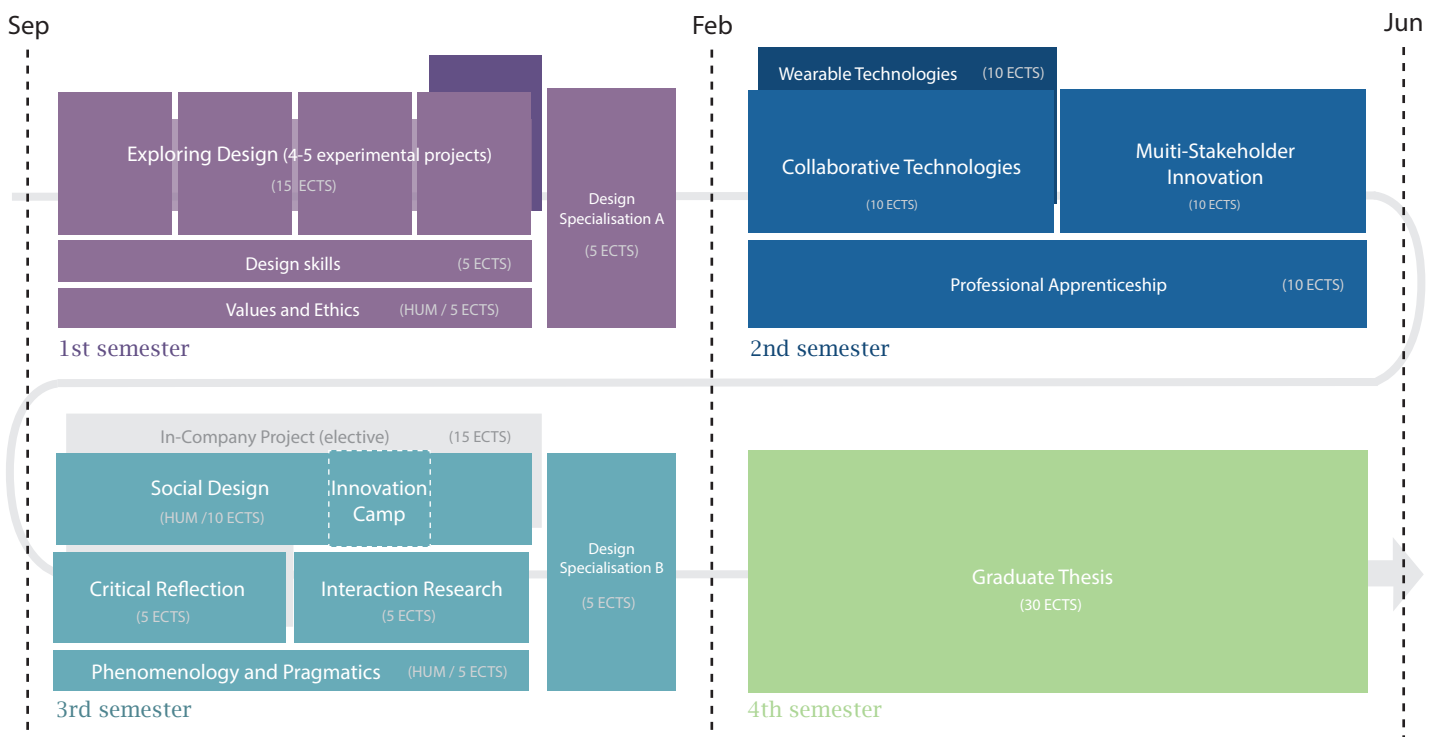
Sep

Feb

Jun

Exploring Design (4-5 experimental projects)
(15 ECTS)

Design skills (5 ECTS)

Values and Ethics (HUM / 5 ECTS)

Design Specialisation A
(5 ECTS)

1st semester

Wearable Technologies (10 ECTS)

Collaborative Technologies
(10 ECTS)

Muiti-Stakeholder Innovation
(10 ECTS)

Professional Apprenticeship (10 ECTS)

2nd semester

In-Company Project (elective) (15 ECTS)

Social Design
(HUM /10 ECTS)

Innovation Camp

Critical Reflection
(5 ECTS)

Interaction Research
(5 ECTS)

Phenomenology and Pragmatics (HUM / 5 ECTS)

Design Specialisation B
(5 ECTS)

3rd semester

Graduate Thesis
(30 ECTS)

4th semester